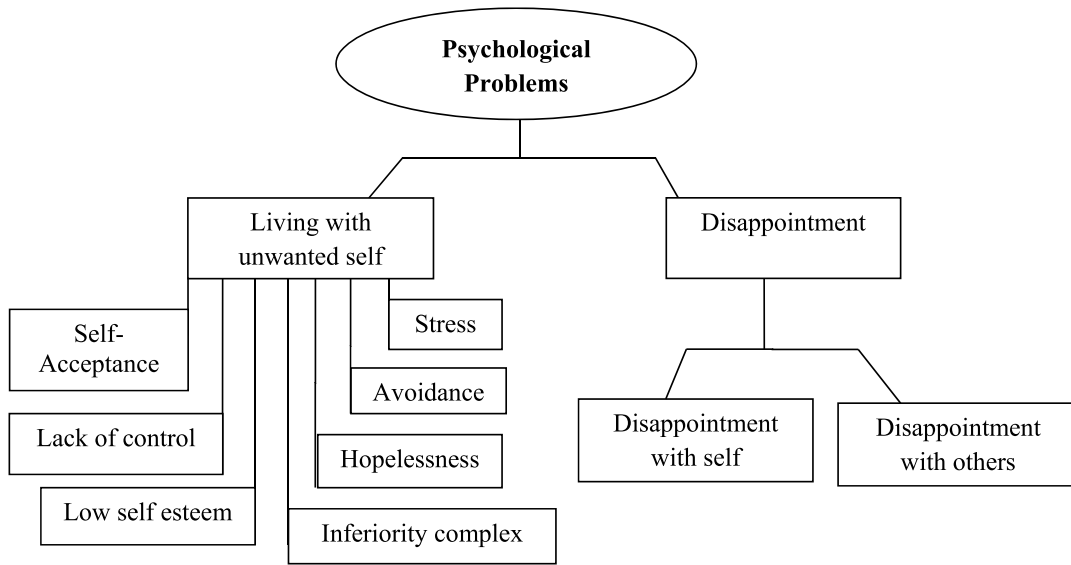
Psychological Problems

Living with unwanted self

Disappointment

Self-Acceptance

Lack of control

Low self esteem

Inferiority complex

Hopelessness

Avoidance

Stress

Disappointment with self

Disappointment with others